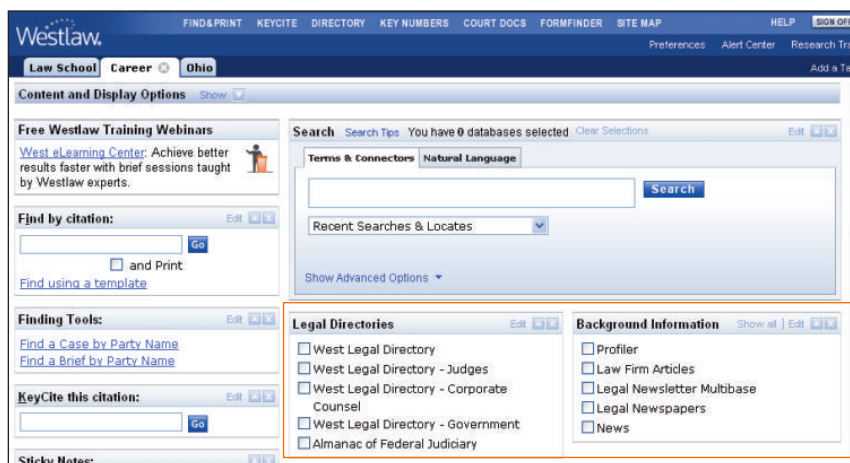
Westlaw. FIND&PRINT KEYCITE DIRECTORY KEY NUMBERS COURT DOCS FORMFINDER SITE MAP HELP SIGN OFF

Preferences Alert Center Research Tr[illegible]

Law School Career Ohio Add a Te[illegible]

Content and Display Options Show

Free Westlaw Training Webinars

West eLearning Center: Achieve better results faster with brief sessions taught by Westlaw experts.

Find by citation: Edit

Go

and Print

Find using a template

Finding Tools: Edit

Find a Case by Party Name

Find a Brief by Party Name

KeyCite this citation: Edit

Go

Sticky Notes:

Search Search Tips You have 0 databases selected Clear Selections Edit

Terms & Connectors Natural Language

Search

Recent Searches & Locates

Show Advanced Options

Legal Directories Edit

West Legal Directory

West Legal Directory - Judges

West Legal Directory - Corporate Counsel

West Legal Directory - Government

Almanac of Federal Judiciary

Background Information Show all | Edit

Profiler

Law Firm Articles

Legal Newsletter Multibase

Legal Newspapers

News